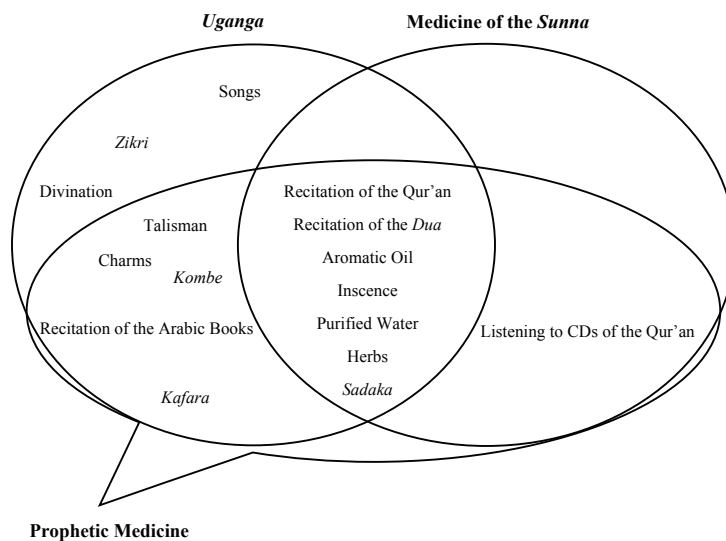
*Uganga*

**Medicine of the *Sunna***

Songs

*Zikri*

Divination

Talisman

Charms

*Kombe*

Recitation of the Arabic Books

*Kafara*

Recitation of the Qur'an

Recitation of the *Dua*

Aromatic Oil

Inscence

Purified Water

Herbs

*Sadaka*

Listening to CDs of the Qur'an

**Prophetic Medicine**